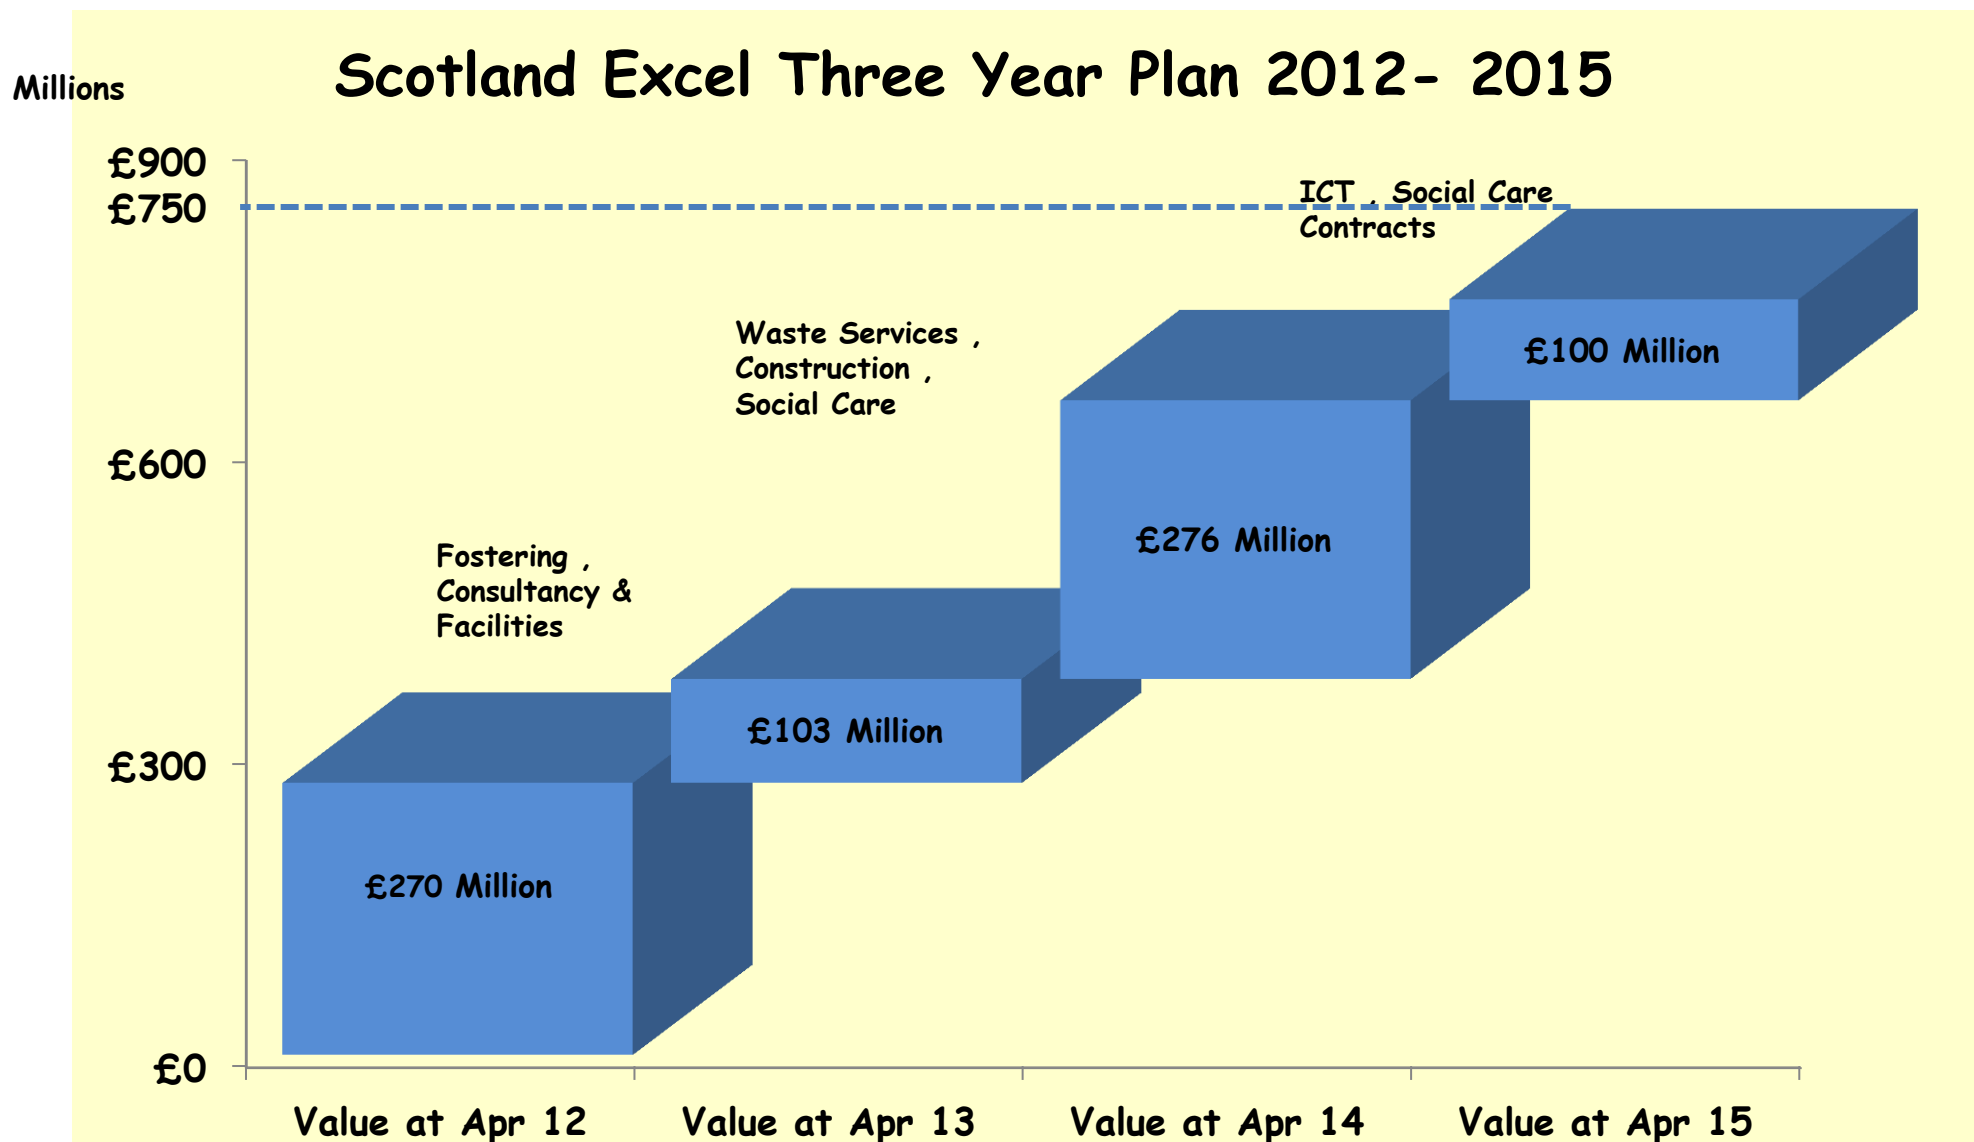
Millions

Scotland Excel Three Year Plan 2012- 2015

£900
£750
£600
£300
£0

ICT , Social Care Contracts

Waste Services , Construction , Social Care

Fostering , Consultancy & Facilities

£100 Million

£276 Million

£103 Million

£270 Million

Value at Apr 12
Value at Apr 13
Value at Apr 14
Value at Apr 15